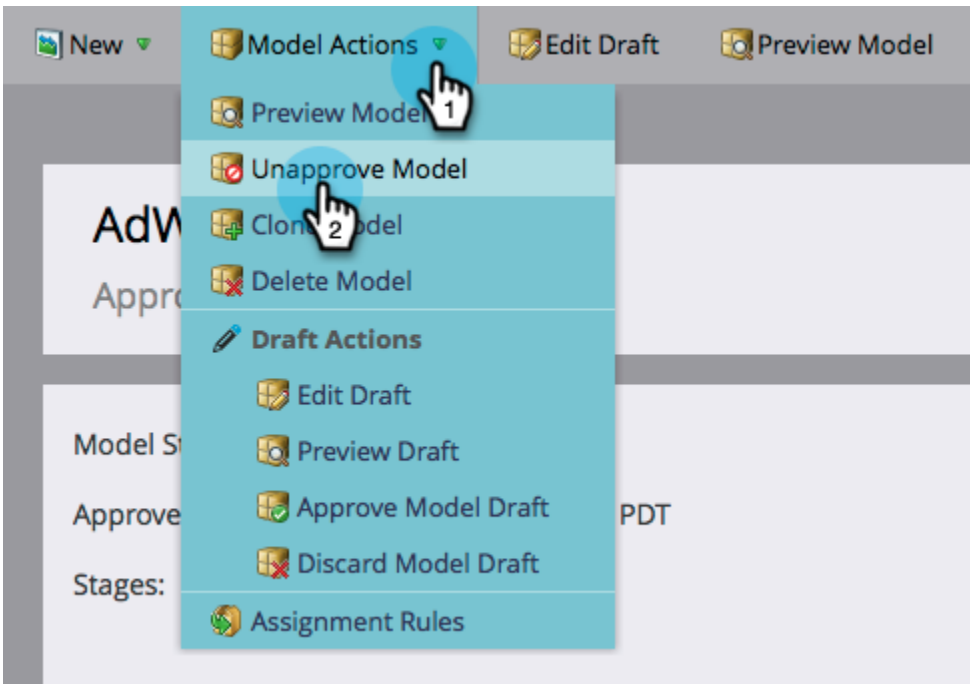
New Model Actions Edit Draft Preview Model

Preview Model 1

Unapprove Model

Clone 2 odel

Delete Model

Draft Actions

Edit Draft

Preview Draft

Approve Model Draft

Discard Model Draft

Assignment Rules

AdW

Appro

Model St

Approve PDT

Stages: